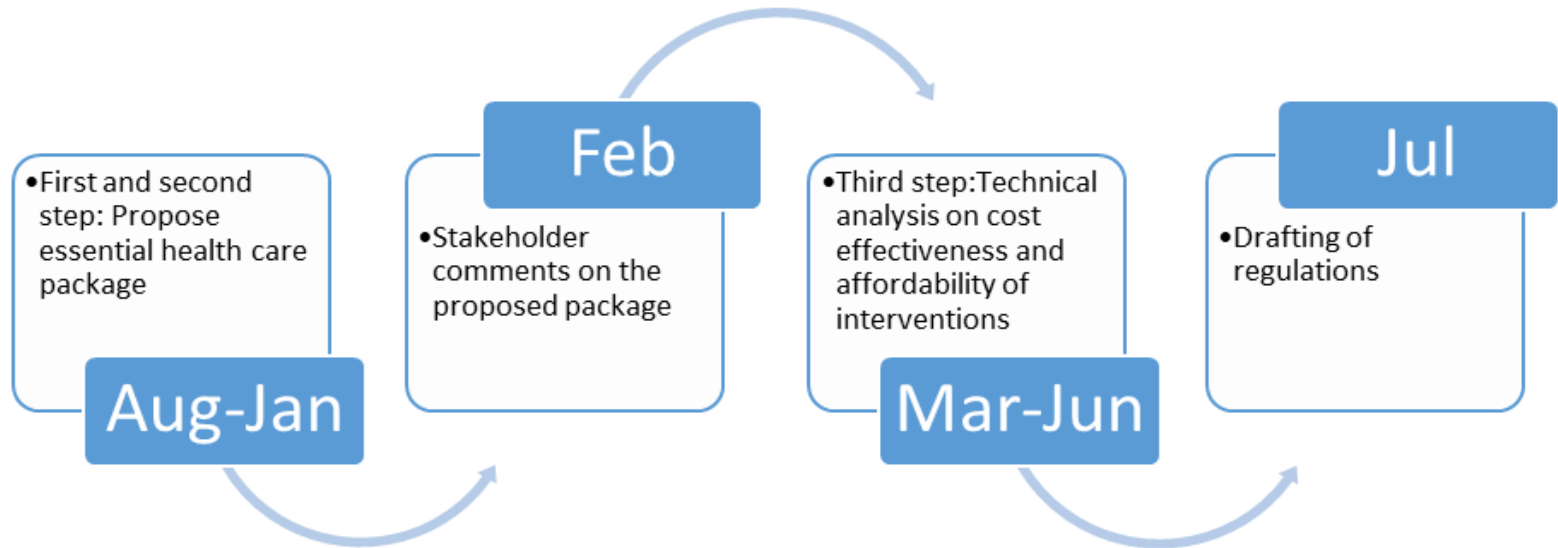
•First and second step: Propose essential health care package

Aug-Jan

Feb

•Stakeholder comments on the proposed package

•Third step:Technical analysis on cost effectiveness and affordability of interventions

Mar-Jun

Jul

•Drafting of regulations